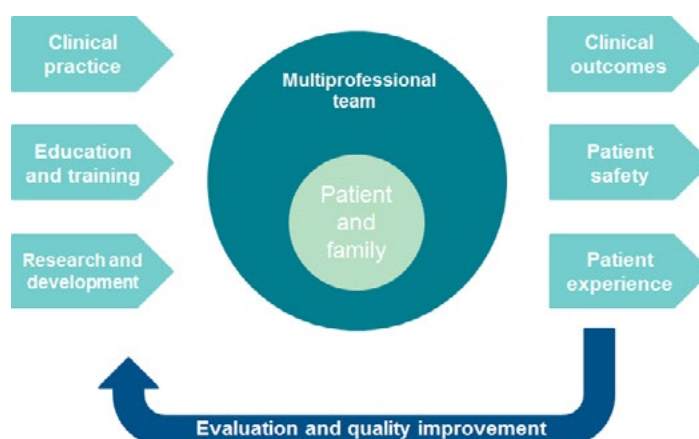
Clinical practice

Education and training

Research and development

Multiprofessional team

Patient and family

Clinical outcomes

Patient safety

Patient experience

Evaluation and quality improvement